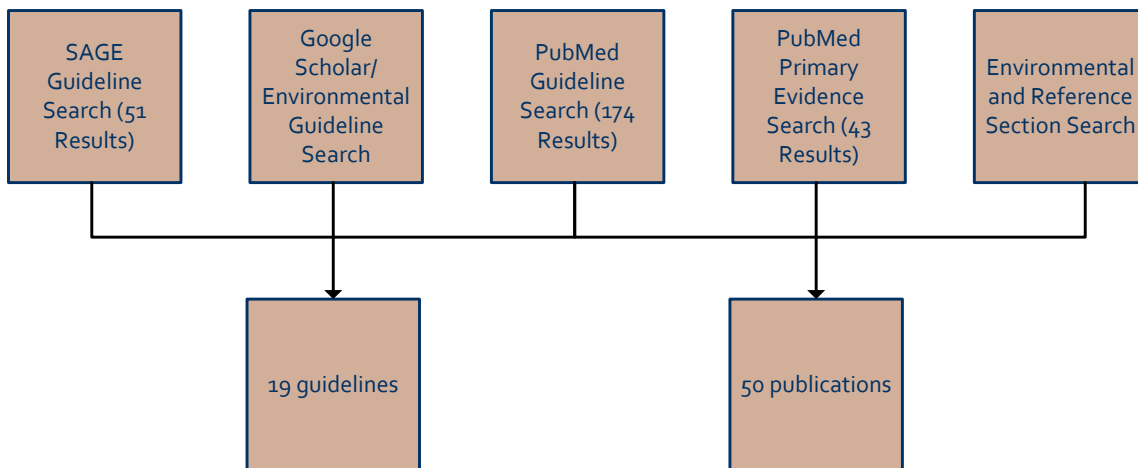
SAGE Guideline Search (51 Results)

Google Scholar/ Environmental Guideline Search

PubMed Guideline Search (174 Results)

PubMed Primary Evidence Search (43 Results)

Environmental and Reference Section Search

19 guidelines

50 publications